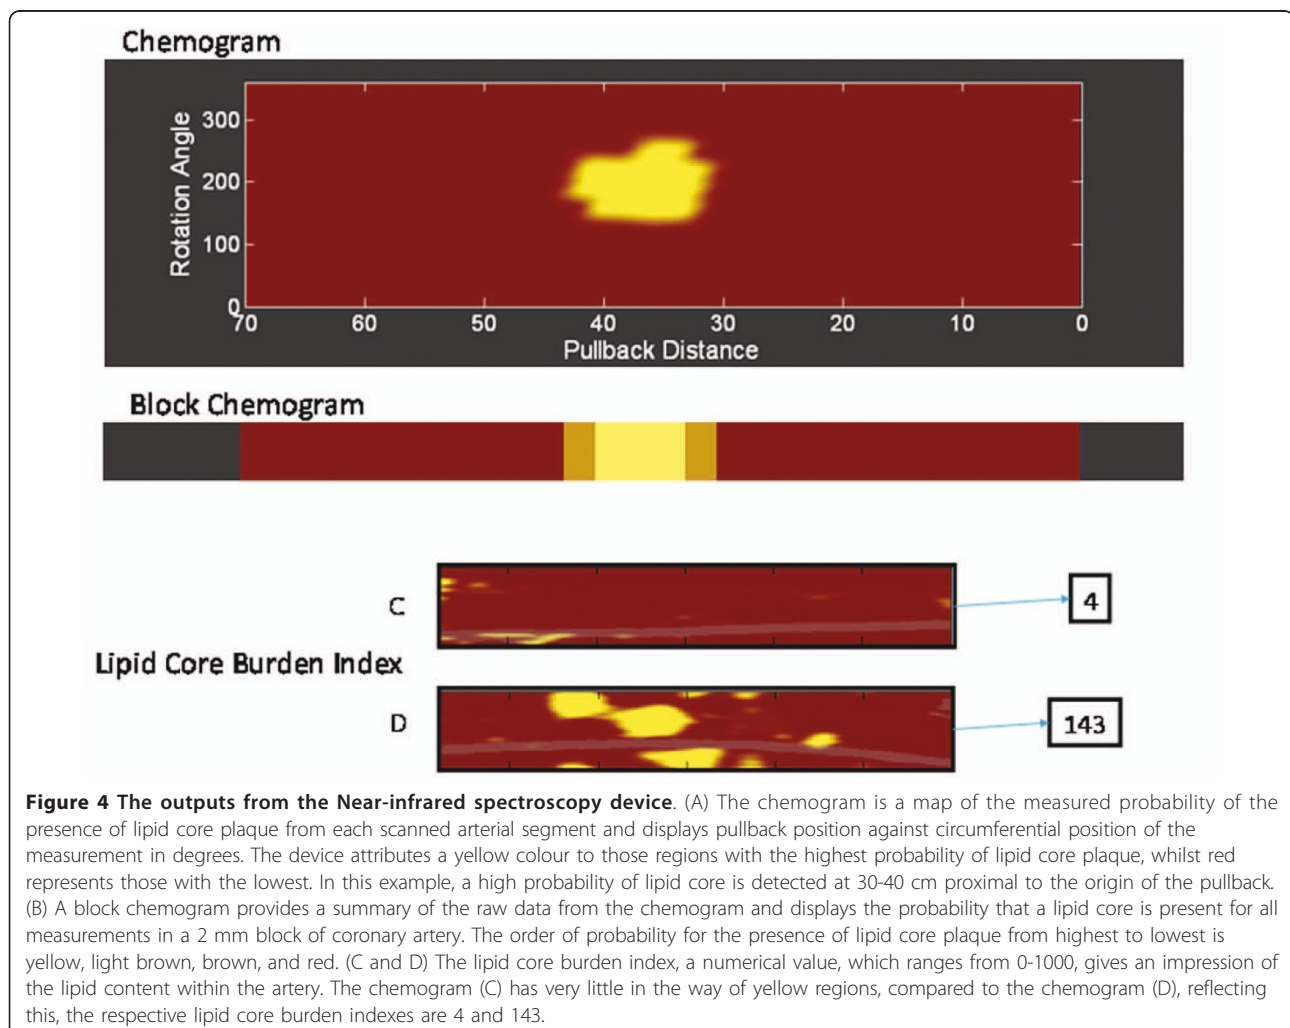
Chemogram

Rotation Angle

300

200

100

0

70 60 50 40 30 20 10 0

Pullback Distance

Block Chemogram

C

4

Lipid Core Burden Index

D

143

**Figure 4 The outputs from the Near-infrared spectroscopy device**. (A) The chemogram is a map of the measured probability of the presence of lipid core plaque from each scanned arterial segment and displays pullback position against circumferential position of the measurement in degrees. The device attributes a yellow colour to those regions with the highest probability of lipid core plaque, whilst red represents those with the lowest. In this example, a high probability of lipid core is detected at 30-40 cm proximal to the origin of the pullback. (B) A block chemogram provides a summary of the raw data from the chemogram and displays the probability that a lipid core is present for all measurements in a 2 mm block of coronary artery. The order of probability for the presence of lipid core plaque from highest to lowest is yellow, light brown, brown, and red. (C and D) The lipid core burden index, a numerical value, which ranges from 0-1000, gives an impression of the lipid content within the artery. The chemogram (C) has very little in the way of yellow regions, compared to the chemogram (D), reflecting this, the respective lipid core burden indexes are 4 and 143.